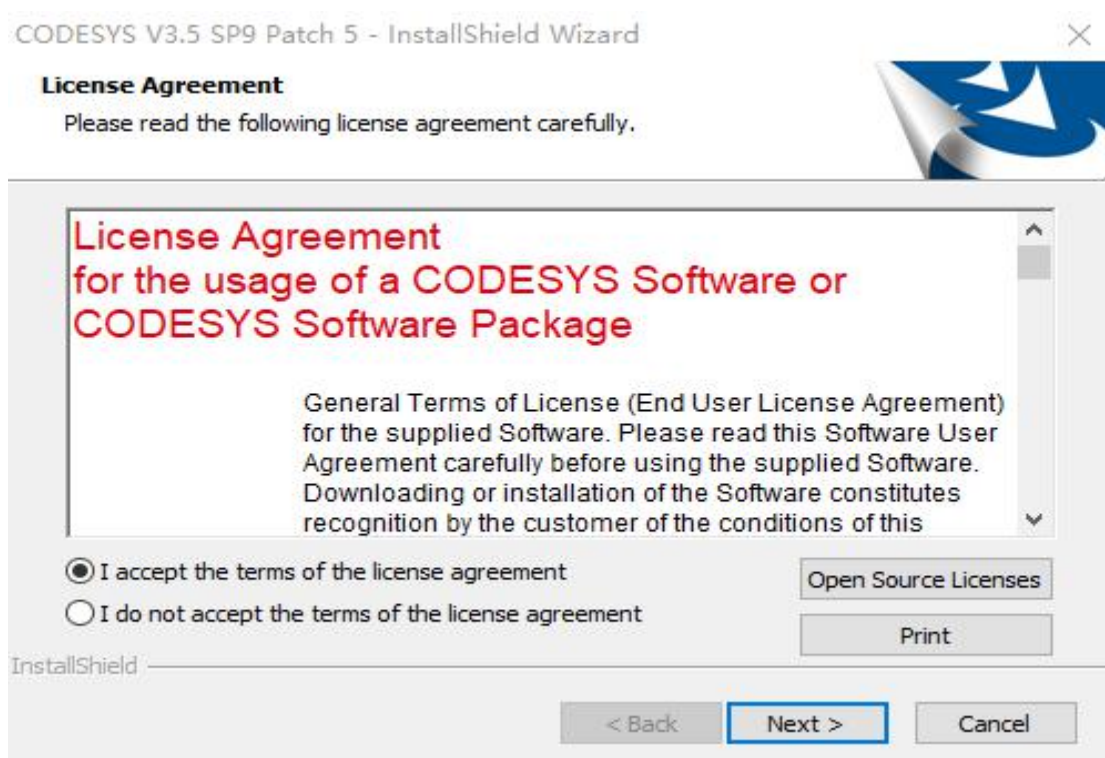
CODESYS V3.5 SP9 Patch 5 - InstallShield Wizard

License Agreement

Please read the following license agreement carefully.

License Agreement
for the usage of a CODESYS Software or CODESYS Software Package

General Terms of License (End User License Agreement) for the supplied Software. Please read this Software User Agreement carefully before using the supplied Software. Downloading or installation of the Software constitutes recognition by the customer of the conditions of this

I accept the terms of the license agreement

I do not accept the terms of the license agreement

Open Source Licenses

Print

InstallShield

< Back

Next >

Cancel